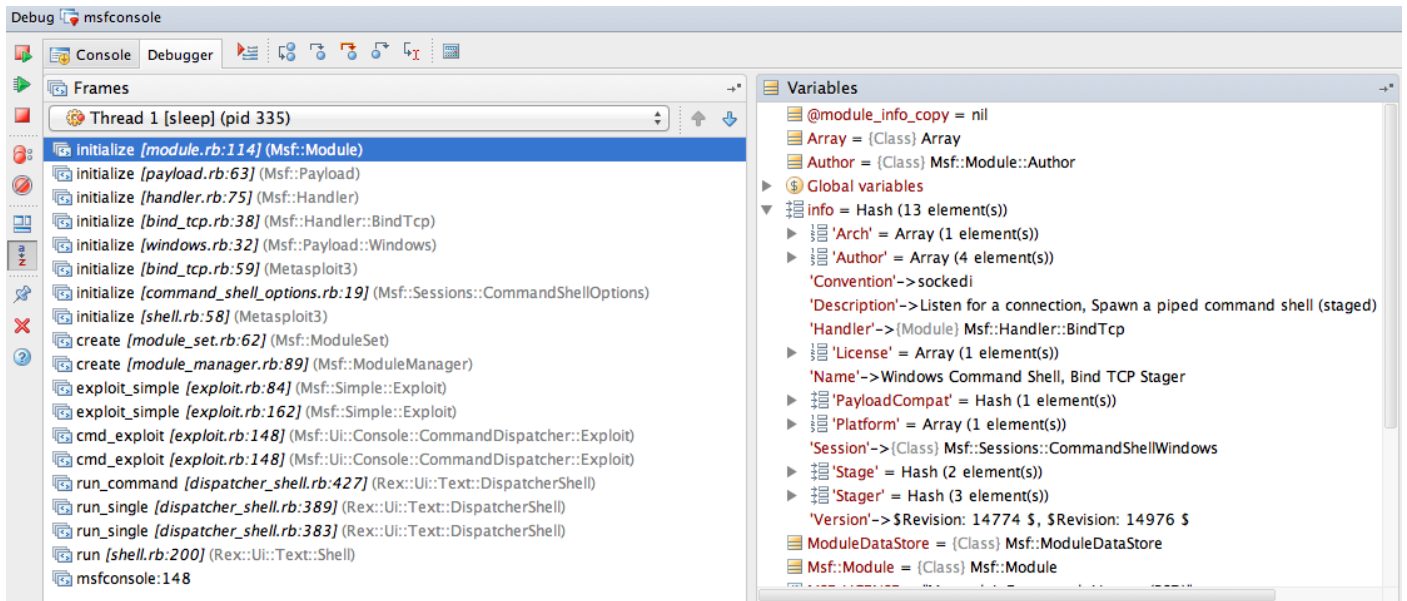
Debug msfconsole

Console Debugger

Frames

Thread 1 [sleep] (pid 335)

initialize *[module.rb:114]* (Msf::Module)
initialize *[payload.rb:63]* (Msf::Payload)
initialize *[handler.rb:75]* (Msf::Handler)
initialize *[bind_tcp.rb:38]* (Msf::Handler::BindTcp)
initialize *[windows.rb:32]* (Msf::Payload::Windows)
initialize *[bind_tcp.rb:59]* (Metasploit3)
initialize *[command_shell_options.rb:19]* (Msf::Sessions::CommandShellOptions)
initialize *[shell.rb:58]* (Metasploit3)
create *[module_set.rb:62]* (Msf::ModuleSet)
create *[module_manager.rb:89]* (Msf::ModuleManager)
exploit_simple *[exploit.rb:84]* (Msf::Simple::Exploit)
exploit_simple *[exploit.rb:162]* (Msf::Simple::Exploit)
cmd_exploit *[exploit.rb:148]* (Msf::Ui::Console::CommandDispatcher::Exploit)
cmd_exploit *[exploit.rb:148]* (Msf::Ui::Console::CommandDispatcher::Exploit)
run_command *[dispatcher_shell.rb:427]* (Rex::Ui::Text::DispatcherShell)
run_single *[dispatcher_shell.rb:389]* (Rex::Ui::Text::DispatcherShell)
run_single *[dispatcher_shell.rb:383]* (Rex::Ui::Text::DispatcherShell)
run *[shell.rb:200]* (Rex::Ui::Text::Shell)
msfconsole:148

Variables

@module_info_copy = nil
Array = {Class} Array
Author = {Class} Msf::Module::Author
Global variables
info = Hash (13 element(s))
'Arch' = Array (1 element(s))
'Author' = Array (4 element(s))
'Convention'->sockedi
'Description'->Listen for a connection, Spawn a piped command shell (staged)
'Handler'->{Module} Msf::Handler::BindTcp
'License' = Array (1 element(s))
'Name'->Windows Command Shell, Bind TCP Stager
'PayloadCompat' = Hash (1 element(s))
'Platform' = Array (1 element(s))
'Session'->{Class} Msf::Sessions::CommandShellWindows
'Stage' = Hash (2 element(s))
'Stager' = Hash (3 element(s))
'Version'->$Revision: 14774 $, $Revision: 14976 $
ModuleDataStore = {Class} Msf::ModuleDataStore
Msf::Module = {Class} Msf::Module
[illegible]